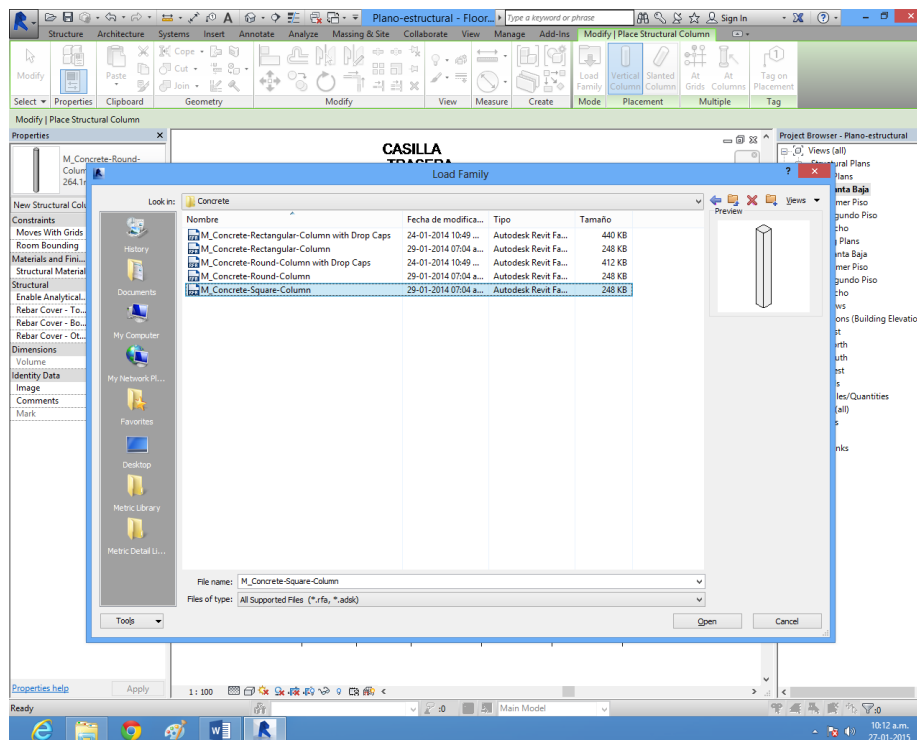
Plano-estructural - Floor...
Type a keyword or phrase
Sign In
Structure Architecture Systems Insert Annotate Analyze Massing & Site Collaborate View Manage Add-Ins Modify | Place Structural Column
Modify
Paste
Cope
Cut
Join
Load Family
Vertical Column
Slanted Column
At Grids
At Columns
Tag on Placement
Select
Properties
Clipboard
Geometry
Modify
View
Measure
Create
Mode
Placement
Multiple
Tag
Modify | Place Structural Column

Properties
M_Concrete-Round-Column
264.1
New Structural Colu
Constraints
Moves With Grids
Room Bounding
Materials and Fini...
Structural Material
Structural
Enable Analytical...
Rebar Cover - To...
Rebar Cover - Bo...
Rebar Cover - Ot...
Dimensions
Volume
Identity Data
Image
Comments
Mark
Properties help
Apply

CASILLA
TRASERA

Project Browser - Plano-estructural
Views (all)
Structural Plans
Plans
nta Baja
mer Piso
gundo Piso
cho
Plans
nta Baja
mer Piso
gundo Piso
cho
ws
ons (Building Elevatio
st
rth
uth
est
s
les/Quantities
(all)
s
nks

Load Family
Look in: Concrete
History
Documents
My Computer
My Network Pl...
Favorites
Desktop
Metric Library
Metric Detail Li...

| Nombre | Fecha de modifica... | Tipo | Tamaño |
|---|---|---|---|
| M_Concrete-Rectangular-Column with Drop Caps | 24-01-2014 10:49 ... | Autodesk Revit Fa... | 440 KB |
| M_Concrete-Rectangular-Column | 29-01-2014 07:04 a... | Autodesk Revit Fa... | 248 KB |
| M_Concrete-Round-Column with Drop Caps | 24-01-2014 10:49 ... | Autodesk Revit Fa... | 412 KB |
| M_Concrete-Round-Column | 29-01-2014 07:04 a... | Autodesk Revit Fa... | 248 KB |
| M_Concrete-Square-Column | 29-01-2014 07:04 a... | Autodesk Revit Fa... | 248 KB |

Preview
Views
File name: M_Concrete-Square-Column
Files of type: All Supported Files (*.rfa, *.adsk)
Tools
Open
Cancel

1 : 100
Ready
:0
Main Model
:0
10:12 a.m.
27-01-2015